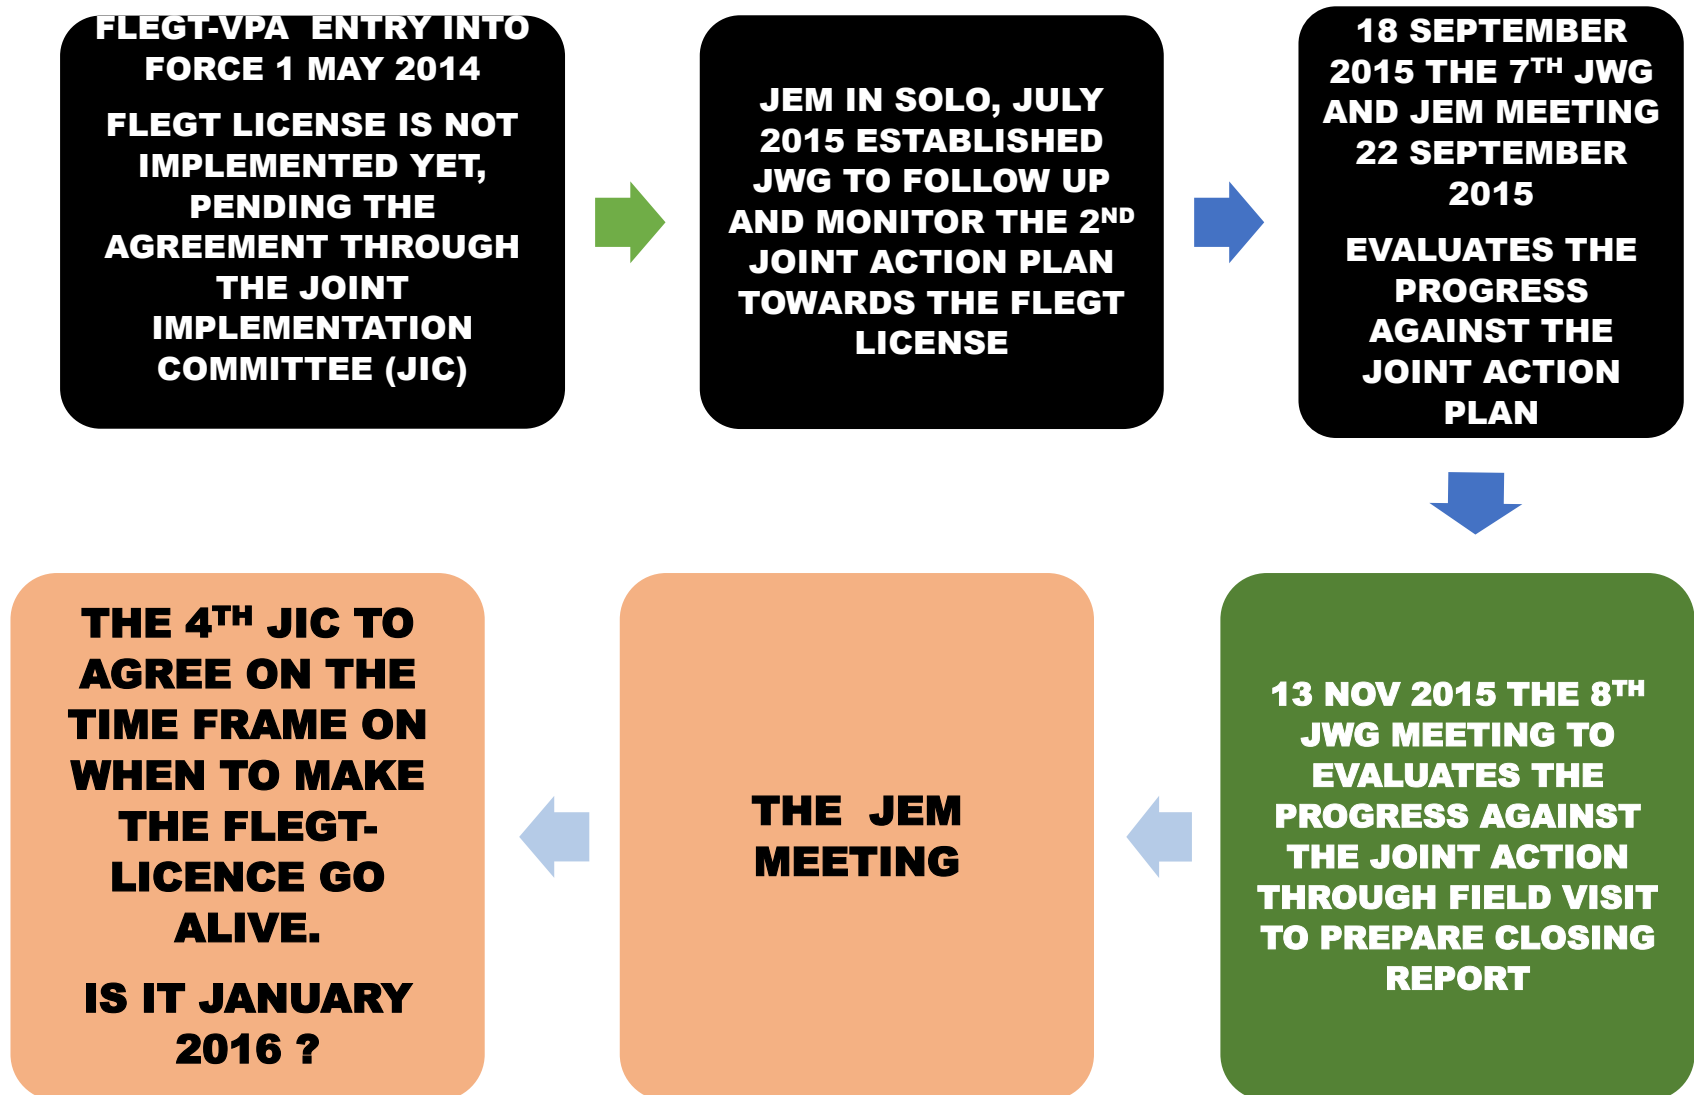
FLEGT-VPA ENTRY INTO FORCE 1 MAY 2014

FLEGT LICENSE IS NOT IMPLEMENTED YET, PENDING THE AGREEMENT THROUGH THE JOINT IMPLEMENTATION COMMITTEE (JIC)

JEM IN SOLO, JULY 2015 ESTABLISHED JWG TO FOLLOW UP AND MONITOR THE 2$^{ND}$ JOINT ACTION PLAN TOWARDS THE FLEGT LICENSE

18 SEPTEMBER 2015 THE 7$^{TH}$ JWG AND JEM MEETING 22 SEPTEMBER 2015

EVALUATES THE PROGRESS AGAINST THE JOINT ACTION PLAN

13 NOV 2015 THE 8$^{TH}$ JWG MEETING TO EVALUATES THE PROGRESS AGAINST THE JOINT ACTION THROUGH FIELD VISIT TO PREPARE CLOSING REPORT

THE JEM MEETING

THE 4$^{TH}$ JIC TO AGREE ON THE TIME FRAME ON WHEN TO MAKE THE FLEGT-LICENCE GO ALIVE.

IS IT JANUARY 2016 ?